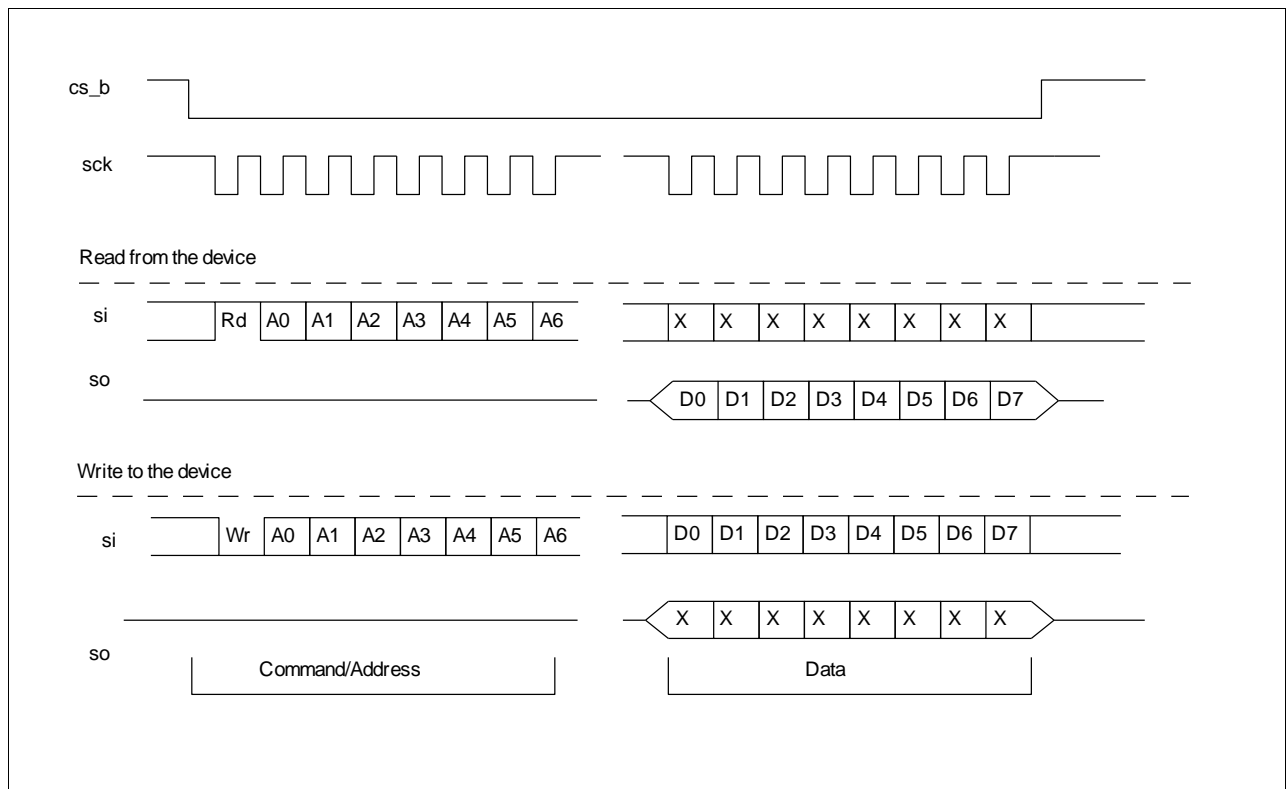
cs_b

sck

Read from the device

si

Rd A0 A1 A2 A3 A4 A5 A6

X X X X X X X X

so

D0 D1 D2 D3 D4 D5 D6 D7

Write to the device

si

Wr A0 A1 A2 A3 A4 A5 A6

D0 D1 D2 D3 D4 D5 D6 D7

X X X X X X X X

so

Command/Address

Data